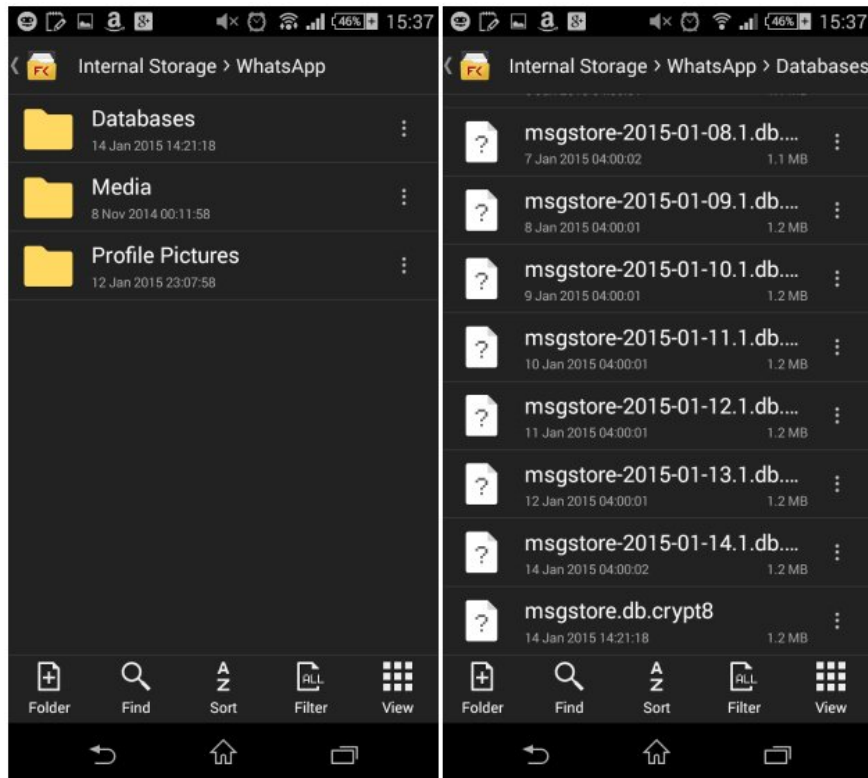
46% 15:37

Internal Storage > WhatsApp

Databases
14 Jan 2015 14:21:18

Media
8 Nov 2014 00:11:58

Profile Pictures
12 Jan 2015 23:07:58

Folder Find Sort Filter View

46% 15:37

Internal Storage > WhatsApp > Databases

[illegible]

msgstore-2015-01-08.1.db....
7 Jan 2015 04:00:02 1.1 MB

msgstore-2015-01-09.1.db....
8 Jan 2015 04:00:01 1.2 MB

msgstore-2015-01-10.1.db....
9 Jan 2015 04:00:01 1.2 MB

msgstore-2015-01-11.1.db....
10 Jan 2015 04:00:01 1.2 MB

msgstore-2015-01-12.1.db....
11 Jan 2015 04:00:01 1.2 MB

msgstore-2015-01-13.1.db....
12 Jan 2015 04:00:01 1.2 MB

msgstore-2015-01-14.1.db....
14 Jan 2015 04:00:02 1.2 MB

msgstore.db.crypt8
14 Jan 2015 14:21:18 1.2 MB

Folder Find Sort Filter View